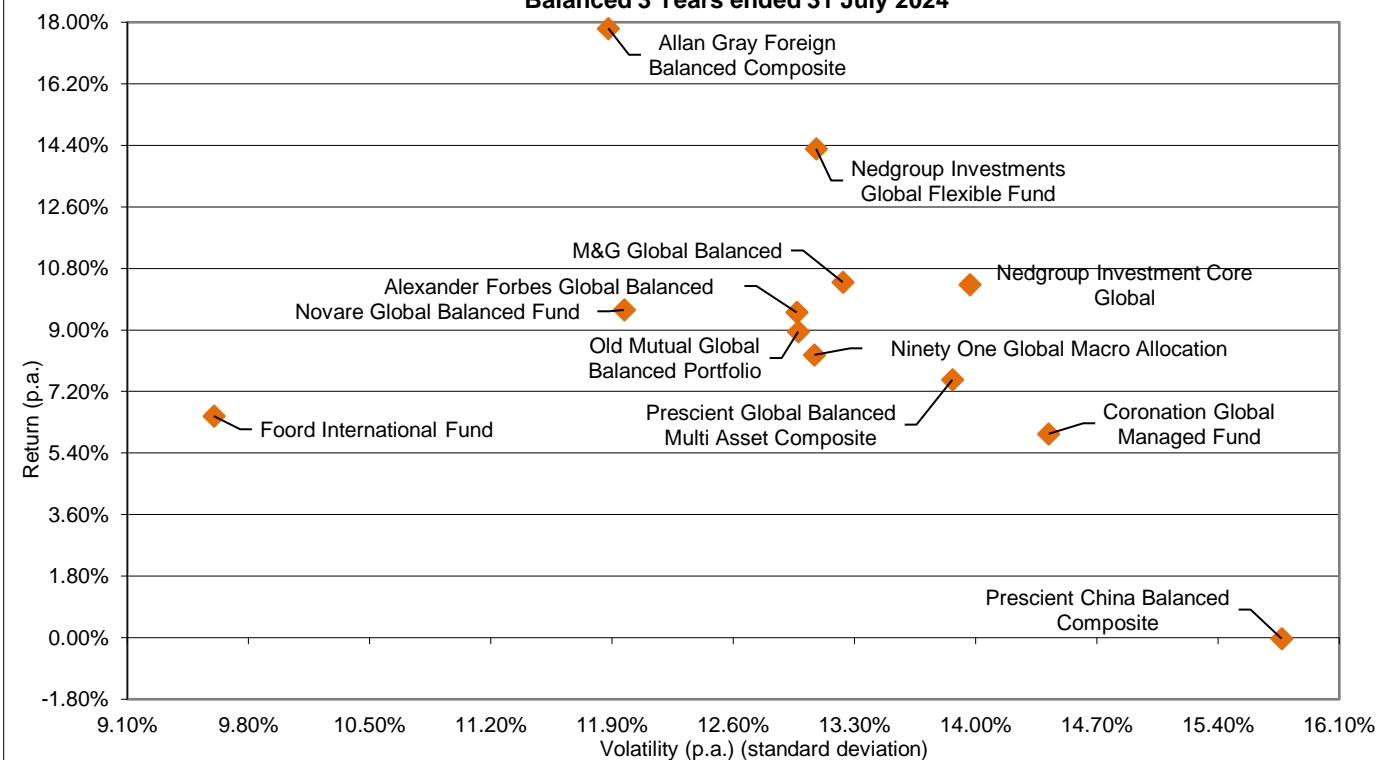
Balanced 3 Years ended 31 July 2024

18.00%
16.20%
14.40%
12.60%
10.80%
9.00%
7.20%
5.40%
3.60%
1.80%
0.00%
-1.80%

Return (p.a.)

Allan Gray Foreign Balanced Composite

Nedgroup Investments Global Flexible Fund

M&G Global Balanced

Nedgroup Investment Core Global

Alexander Forbes Global Balanced

Novare Global Balanced Fund

Old Mutual Global Balanced Portfolio

Ninety One Global Macro Allocation

Foord International Fund

Prescient Global Balanced Multi Asset Composite

Coronation Global Managed Fund

Prescient China Balanced Composite

9.10% 9.80% 10.50% 11.20% 11.90% 12.60% 13.30% 14.00% 14.70% 15.40% 16.10%

Volatility (p.a.) (standard deviation)